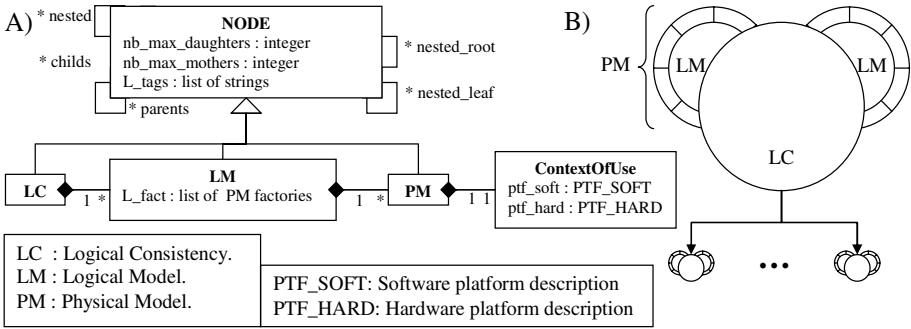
A)

* nested

NODE
nb_max_daughters : integer
nb_max_mothers : integer
L_tags : list of strings

* nested_root

* childs

* nested_leaf

* parents

LC

1 *

LM
L_fact : list of PM factories

1 *

PM

1 1

ContextOfUse
ptf_soft : PTF_SOFT
ptf_hard : PTF_HARD

LC : Logical Consistency.
LM : Logical Model.
PM : Physical Model.

PTF_SOFT: Software platform description
PTF_HARD: Hardware platform description

B)

PM

LM

LM

LC

•••